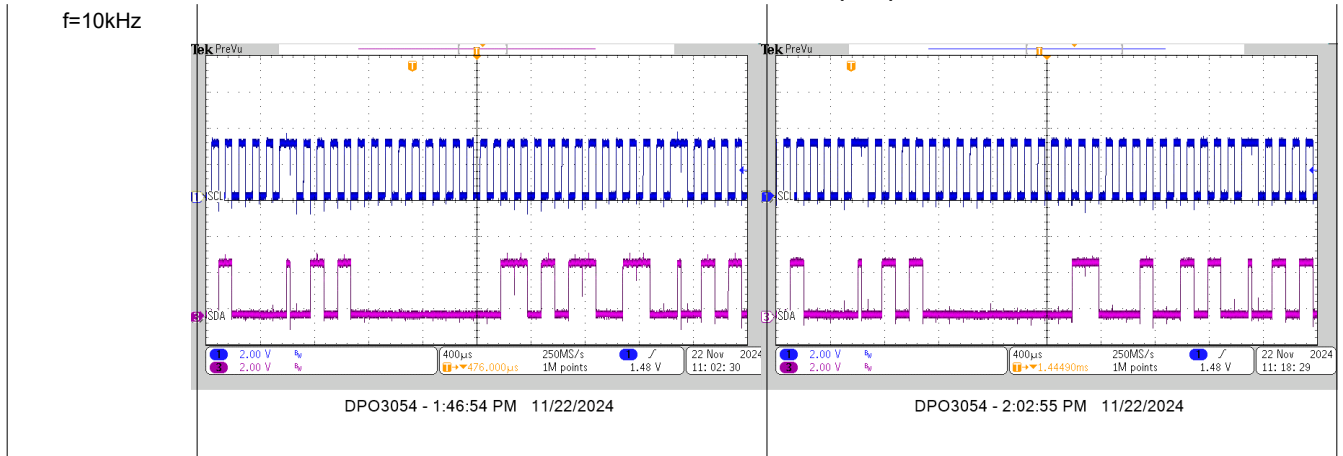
f=10kHz

Tek PreVu

T

T

1 SCL

3 SDA

1 2.00 V $B_W$
3 2.00 V $B_W$

400µs 250MS/s
T→▼476.000µs 1M points

1 ⨍ 1.48 V

22 Nov 2024
11:02:30

DPO3054 - 1:46:54 PM 11/22/2024

Tek PreVu

T

T

1 SCL

3 SDA

1 2.00 V $B_W$
3 2.00 V $B_W$

400µs 250MS/s
T→▼1.44490ms 1M points

1 ⨍ 1.48 V

22 Nov 2024
11:18:29

DPO3054 - 2:02:55 PM 11/22/2024